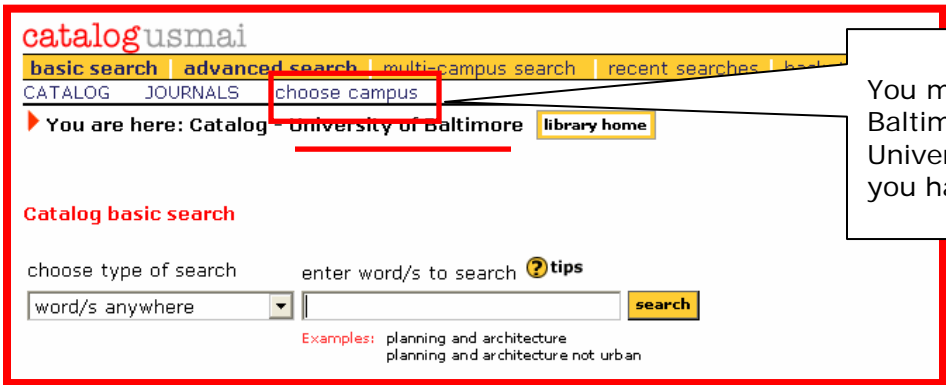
catalog usmai

basic search | advanced search | multi-campus search | recent searches | back

CATALOG JOURNALS choose campus

You are here: Catalog - University of Baltimore library home

You m
Baltim
Univer
you ha

Catalog basic search

choose type of search

enter word/s to search ? tips

word/s anywhere

search

Examples: planning and architecture
planning and architecture not urban